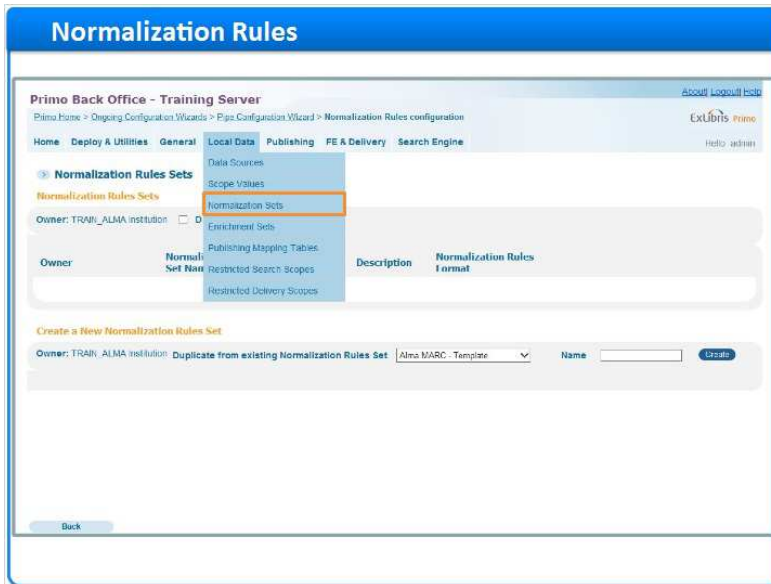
Normalization Rules

Primo Back Office - Training Server

About | Logout | Help

Primo Home > Ongoing Configuration Wizards > Pipe Configuration Wizard > Normalization Rules configuration

ExLibris Primo

Home Deploy & Utilities General Local Data Publishing FE & Delivery Search Engine

Hello admin

Data Sources
Scope Values
Normalization Sets
Enrichment Sets
Publishing Mapping Tables
Restricted Search Scopes
Restricted Delivery Scopes

Normalization Rules Sets

Normalization Rules Sets

Owner: TRAIN_ALMA Institution D

| Owner | Normali Set Nam | Description | Normalization Rules Format |
|---|---|---|---|

Create a New Normalization Rules Set

Owner: TRAIN_ALMA Institution Duplicate from existing Normalization Rules Set Alma MARC - Template Name Create

Back